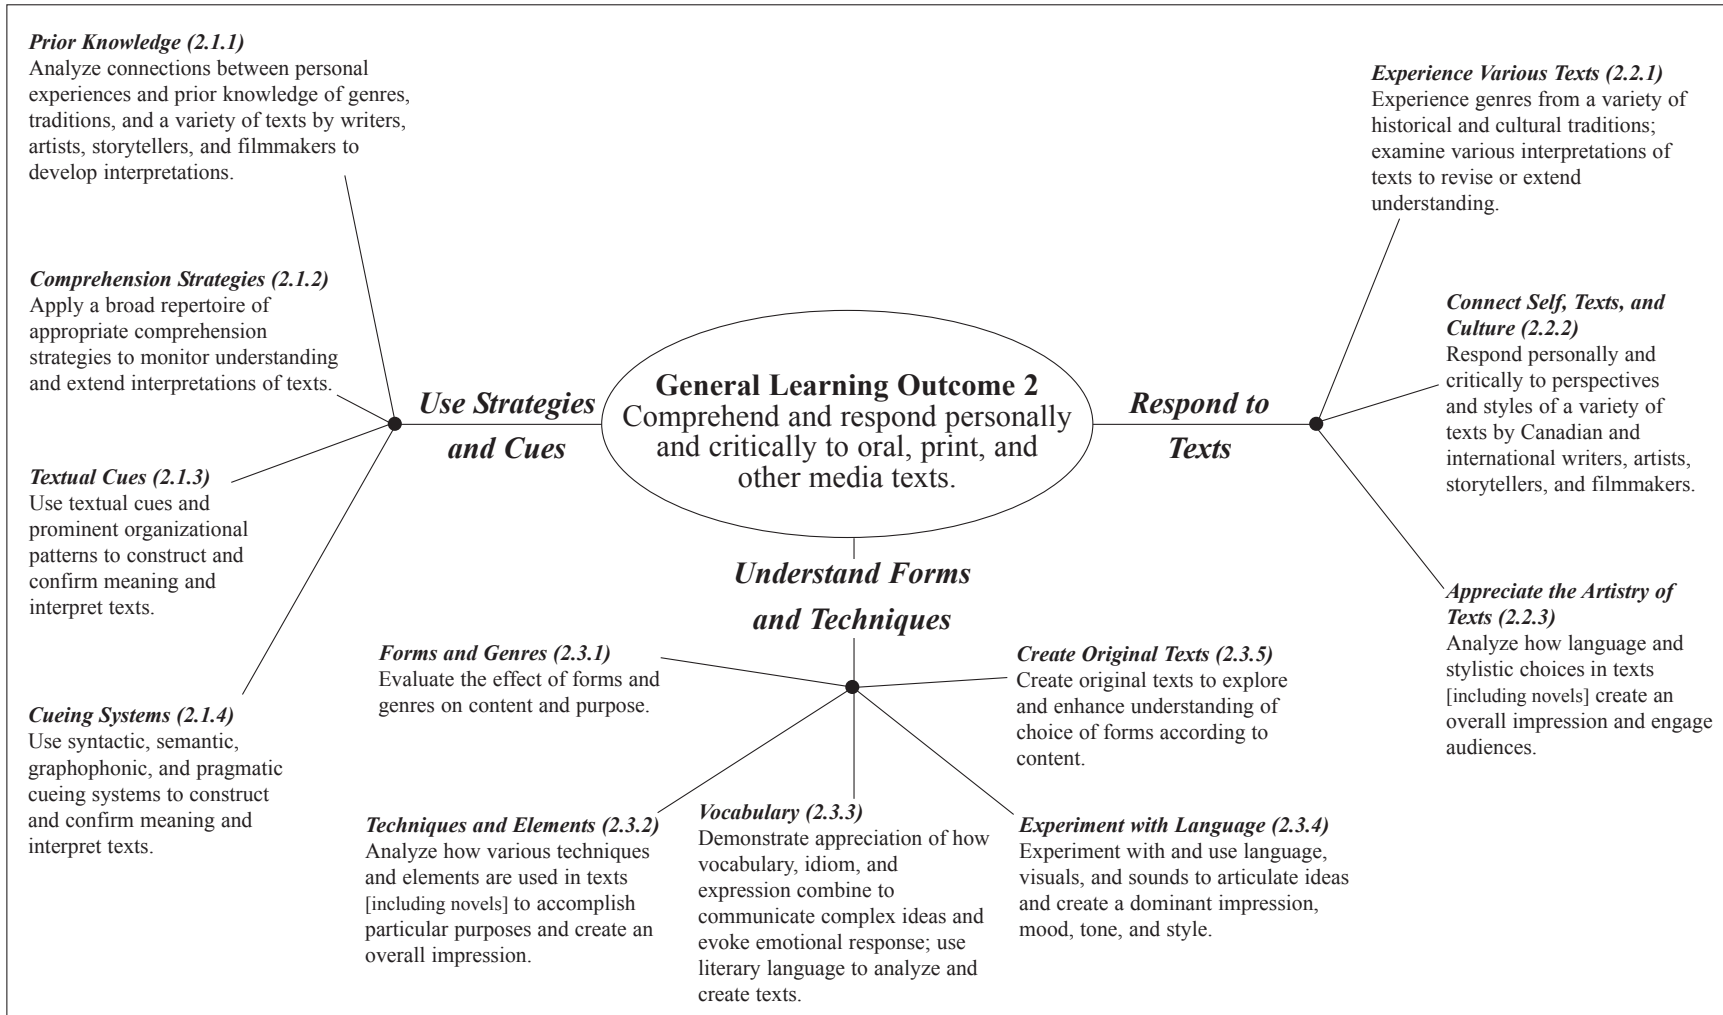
**Prior Knowledge (2.1.1)**
Analyze connections between personal experiences and prior knowledge of genres, traditions, and a variety of texts by writers, artists, storytellers, and filmmakers to develop interpretations.

**Comprehension Strategies (2.1.2)**
Apply a broad repertoire of appropriate comprehension strategies to monitor understanding and extend interpretations of texts.

**Textual Cues (2.1.3)**
Use textual cues and prominent organizational patterns to construct and confirm meaning and interpret texts.

**Cueing Systems (2.1.4)**
Use syntactic, semantic, graphophonic, and pragmatic cueing systems to construct and confirm meaning and interpret texts.

Use Strategies and Cues

General Learning Outcome 2
Comprehend and respond personally and critically to oral, print, and other media texts.

Respond to Texts

**Experience Various Texts (2.2.1)**
Experience genres from a variety of historical and cultural traditions; examine various interpretations of texts to revise or extend understanding.

**Connect Self, Texts, and Culture (2.2.2)**
Respond personally and critically to perspectives and styles of a variety of texts by Canadian and international writers, artists, storytellers, and filmmakers.

**Appreciate the Artistry of Texts (2.2.3)**
Analyze how language and stylistic choices in texts [including novels] create an overall impression and engage audiences.

Understand Forms and Techniques

**Forms and Genres (2.3.1)**
Evaluate the effect of forms and genres on content and purpose.

**Create Original Texts (2.3.5)**
Create original texts to explore and enhance understanding of choice of forms according to content.

**Techniques and Elements (2.3.2)**
Analyze how various techniques and elements are used in texts [including novels] to accomplish particular purposes and create an overall impression.

**Vocabulary (2.3.3)**
Demonstrate appreciation of how vocabulary, idiom, and expression combine to communicate complex ideas and evoke emotional response; use literary language to analyze and create texts.

**Experiment with Language (2.3.4)**
Experiment with and use language, visuals, and sounds to articulate ideas and create a dominant impression, mood, tone, and style.